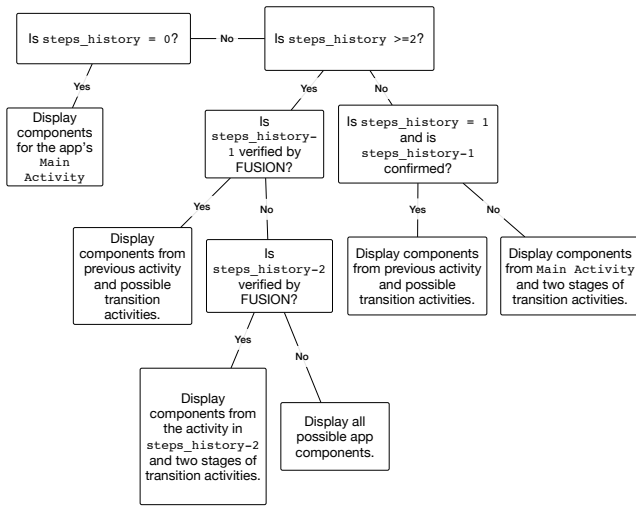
Is steps_history = 0?

No

Is steps_history >=2?

Yes

Display components for the app's Main Activity

Yes

No

Is steps_history-1 verified by FUSION?

Is steps_history = 1 and is steps_history-1 confirmed?

Yes

No

Yes

No

Display components from previous activity and possible transition activities.

Is steps_history-2 verified by FUSION?

Display components from previous activity and possible transition activities.

Display components from Main Activity and two stages of transition activities.

Yes

No

Display components from the activity in steps_history-2 and two stages of transition activities.

Display all possible app components.